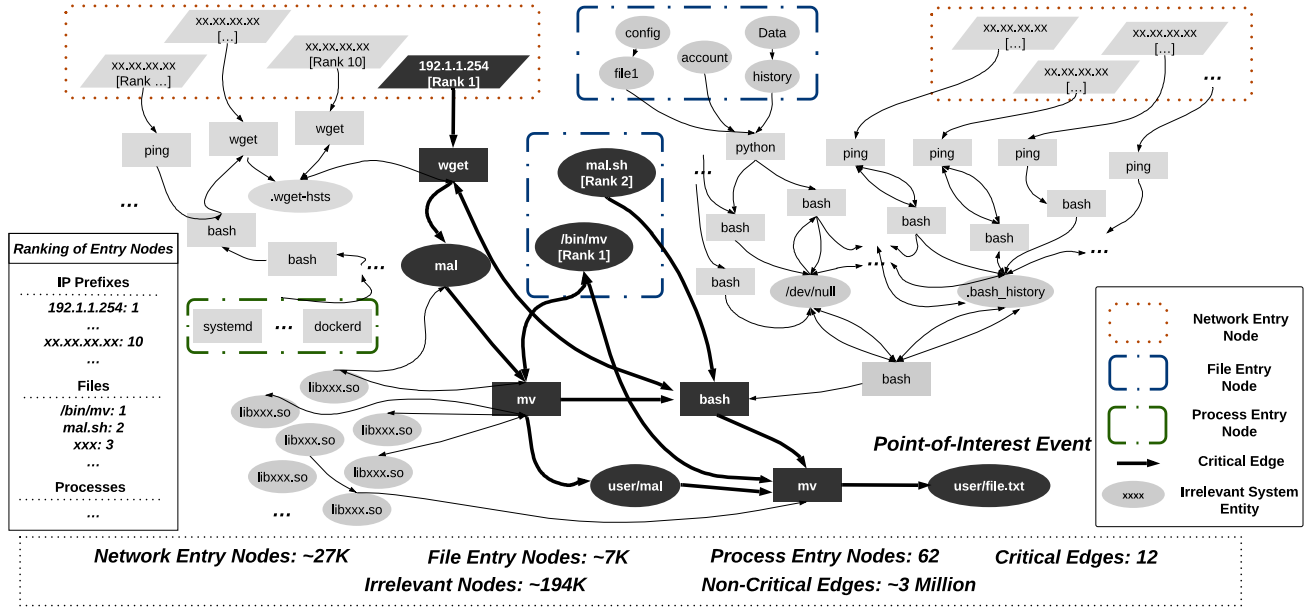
xx.xx.xx.xx
[…]

xx.xx.xx.xx
[Rank …]

xx.xx.xx.xx
[Rank 10]

192.1.1.254
[Rank 1]

config
file1
account
Data
history

xx.xx.xx.xx
[…]

xx.xx.xx.xx
[…]

xx.xx.xx.xx
[…]

…

ping
wget
wget
wget
.wget-hsts
mal.sh
[Rank 2]
python
…
ping
ping
ping
ping
bash
bash
bash
bash
bash
…
bash
bash
…
mal
/bin/mv
[Rank 1]
bash
/dev/null
…
…
.bash_history

Ranking of Entry Nodes
IP Prefixes
192.1.1.254: 1
…
xx.xx.xx.xx: 10
…
Files
/bin/mv: 1
mal.sh: 2
xxx: 3
…
Processes
…

systemd
…
dockerd

libxxx.so
libxxx.so
libxxx.so
libxxx.so
libxxx.so
libxxx.so
libxxx.so
…

mv
bash
bash
user/mal
mv
user/file.txt

Point-of-Interest Event

Network Entry Node
File Entry Node
Process Entry Node
Critical Edge
xxxx
Irrelevant System Entity

Network Entry Nodes: ~27K
File Entry Nodes: ~7K
Process Entry Nodes: 62
Critical Edges: 12
Irrelevant Nodes: ~194K
Non-Critical Edges: ~3 Million